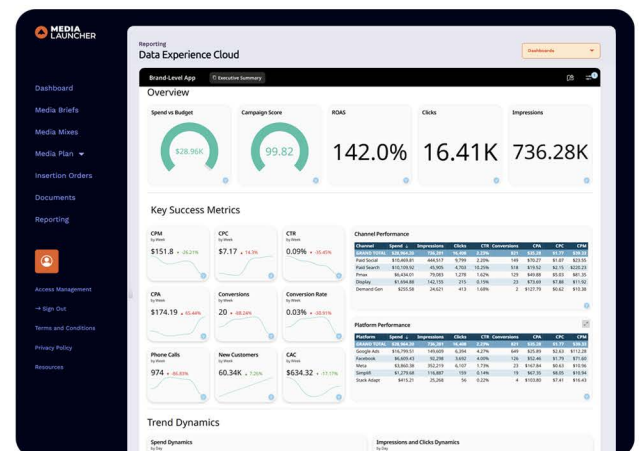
MEDIA LAUNCHER

Dashboard
Media Briefs
Media Mixes
Media Plan
Insertion Orders
Documents
Reporting

Access Management
→ Sign Out
Terms and Conditions
Privacy Policy
Resources

Reporting
Data Experience Cloud

Dashboards

Brand-Level App
Executive Summary

Overview

Spend vs Budget
$28.96K

Campaign Score
99.82

ROAS
142.0%

Clicks
16.41K

Impressions
736.28K

Key Success Metrics

CPM
by Week
$151.8 -28.21%

CPC
by Week
$7.17 14.5%

CTR
by Week
0.09% -25.45%

CPA
by Week
$174.19 65.44%

Conversions
by Week
20 -48.24%

Conversion Rate
by Week
0.03% -50.51%

Phone Calls
by Week
974 -85.05%

New Customers
by Week
60.34K 7.26%

CAC
by Week
$634.32 17.17%

Channel Performance

| Channel | Spend | Impressions | Clicks | CTR | Conversions | CPA | CPC | CPM |
|---|---|---|---|---|---|---|---|---|
| GRAND TOTAL | $28,964.20 | 736,281 | 16,406 | 2.23% | 821 | $35.28 | $1.77 | $39.34 |
| Paid Social | $15,469.81 | 444,517 | 9,799 | 2.20% | 149 | $70.27 | $1.07 | $23.55 |
| Paid Search | $10,109.92 | 45,905 | 4,703 | 10.25% | 518 | $19.52 | $2.15 | $220.23 |
| Pmax | $6,434.01 | 79,083 | 1,278 | 1.62% | 129 | $49.88 | $5.03 | $81.36 |
| Display | $1,694.88 | 144,151 | 215 | 0.15% | 23 | $73.69 | $7.88 | $11.52 |
| Demand Gen | $255.58 | 24,621 | 413 | 1.68% | 2 | $127.79 | $0.62 | $10.38 |

Platform Performance

| Platform | Spend | Impressions | Clicks | CTR | Conversions | CPA | CPC | CPM |
|---|---|---|---|---|---|---|---|---|
| GRAND TOTAL | $28,964.20 | 736,281 | 16,406 | 2.23% | 821 | $35.28 | $1.77 | $39.34 |
| Google Ads | $16,799.51 | 149,609 | 6,394 | 4.27% | 649 | $25.89 | $2.63 | $112.29 |
| Facebook | $6,946.09 | 50,298 | 3,859 | 7.67% | 45 | $154.36 | $1.80 | $138.10 |
| Meta | $3,900.55 | 352,519 | 6,107 | 1.73% | 23 | $167.84 | $0.64 | $11.06 |
| Simplifi | $1,279.68 | 116,887 | 159 | 0.14% | 19 | $67.35 | $8.05 | $10.95 |
| Stack Adapt | $415.21 | 26,968 | 56 | 0.22% | 4 | $103.80 | $7.41 | $15.39 |

Trend Dynamics

Spend Dynamics
by Day

Impressions and Clicks Dynamics
by Day